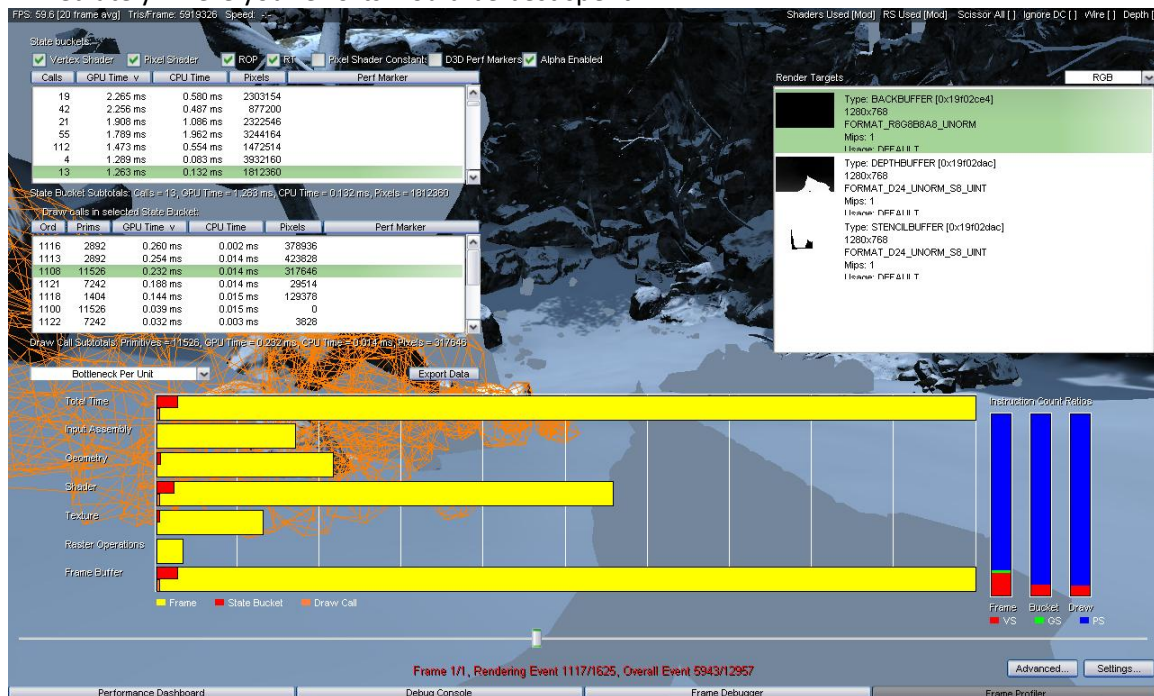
FPS: 59.6 [20 frame avg] Tris/Frame: 5919326 Speed: --

Shaders Used [Mod] RS Used [Mod] Scissor All [ ] Ignore DC [ ] Wire [ ] Depth [

State buckets:

Vertex Shader Pixel Shader ROP RT Pixel Shader Constants D3D Perf Markers Alpha Enabled

| Calls | GPU Time v | CPU Time | Pixels | Perf Marker |
|---|---|---|---|---|
| 19 | 2.265 ms | 0.580 ms | 2303154 | |
| 42 | 2.256 ms | 0.487 ms | 877200 | |
| 21 | 1.908 ms | 1.086 ms | 2322546 | |
| 55 | 1.789 ms | 1.962 ms | 3244164 | |
| 112 | 1.473 ms | 0.554 ms | 1472514 | |
| 4 | 1.289 ms | 0.083 ms | 3932160 | |
| 13 | 1.263 ms | 0.132 ms | 1812360 | |

State Bucket Subtotals: Calls = 13, GPU Time = 1.263 ms, CPU Time = 0.132 ms, Pixels = 1812360

Draw calls in selected State Bucket:

| Ord | Prims | GPU Time v | CPU Time | Pixels | Perf Marker |
|---|---|---|---|---|---|
| 1116 | 2892 | 0.260 ms | 0.002 ms | 378936 | |
| 1113 | 2892 | 0.254 ms | 0.014 ms | 423828 | |
| 1108 | 11526 | 0.232 ms | 0.014 ms | 317646 | |
| 1121 | 7242 | 0.188 ms | 0.014 ms | 29514 | |
| 1118 | 1404 | 0.144 ms | 0.015 ms | 129378 | |
| 1100 | 11526 | 0.039 ms | 0.015 ms | 0 | |
| 1122 | 7242 | 0.032 ms | 0.003 ms | 3828 | |

Draw Call Subtotals: Primitives = 11526, GPU Time = 0.232 ms, CPU Time = 0.014 ms, Pixels = 317646

Bottleneck Per Unit

Export Data

Render Targets

RGB

Type: BACKBUFFER [0x19f02ce4]
1280x768
FORMAT_R8G8B8A8_UNORM
Mips: 1
Usage: DEFAULT

Type: DEPTHBUFFER [0x19f02dac]
1280x768
FORMAT_D24_UNORM_S8_UINT
Mips: 1
Usage: DEFAULT

Type: STENCILBUFFER [0x19f02dac]
1280x768
FORMAT_D24_UNORM_S8_UINT
Mips: 1
Usage: DEFAULT

Total Time
Input Assembly
Geometry
Shader
Texture
Raster Operations
Frame Buffer

Frame State Bucket Draw Call

Instruction Count Ratios

Frame Bucket Draw
VS GS PS

Frame 1/1, Rendering Event 1117/1625, Overall Event 5943/12957

Advanced... Settings...

Performance Dashboard Debug Console Frame Debugger Frame Profiler